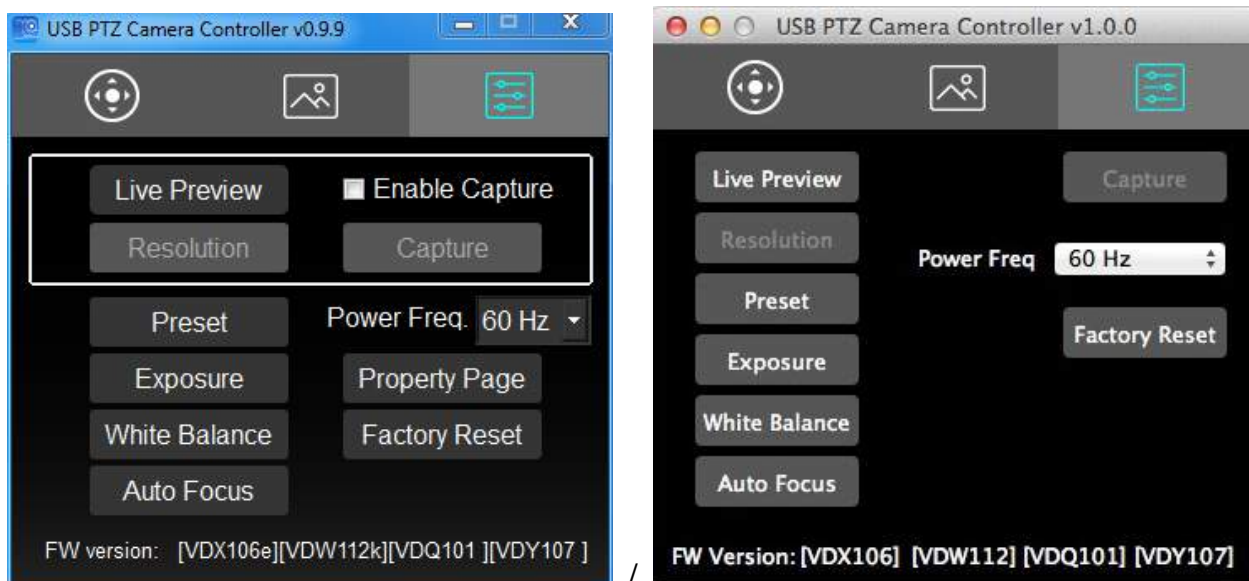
USB PTZ Camera Controller v0.9.9

Live Preview
Enable Capture
Resolution
Capture
Preset
Power Freq.
60 Hz
Exposure
Property Page
White Balance
Factory Reset
Auto Focus

FW version: [VDX106e][VDW112k][VDQ101 ][VDY107 ]

/

USB PTZ Camera Controller v1.0.0

Live Preview
Capture
Resolution
Power Freq
60 Hz
Preset
Factory Reset
Exposure
White Balance
Auto Focus

FW Version: [VDX106] [VDW112] [VDQ101] [VDY107]